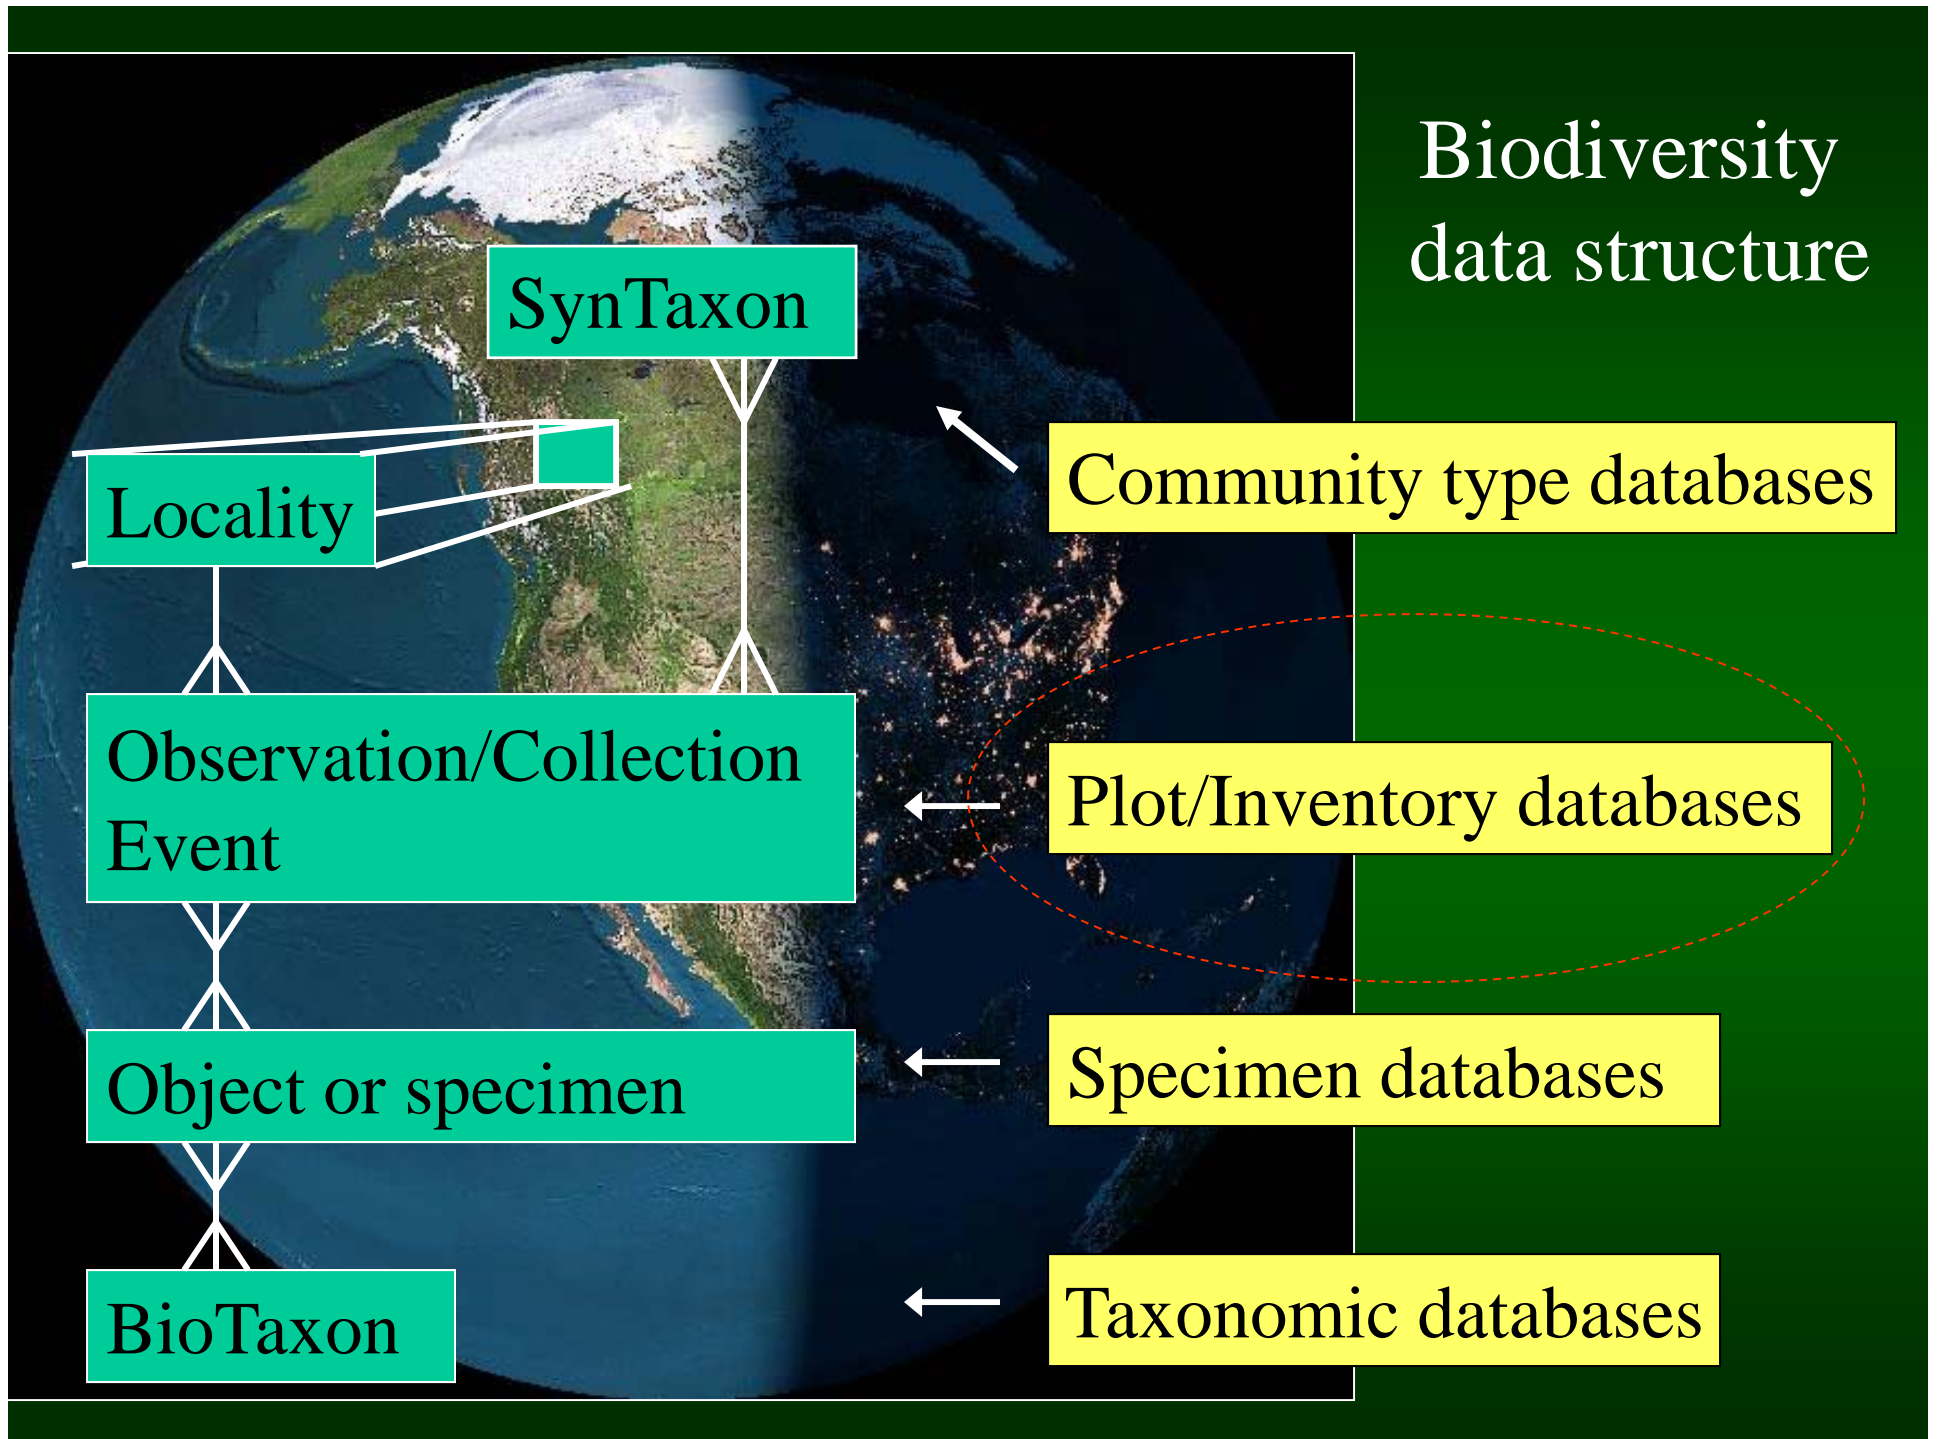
Biodiversity data structure

SynTaxon

Locality

Observation/Collection Event

Object or specimen

BioTaxon

Community type databases

Plot/Inventory databases

Specimen databases

Taxonomic databases